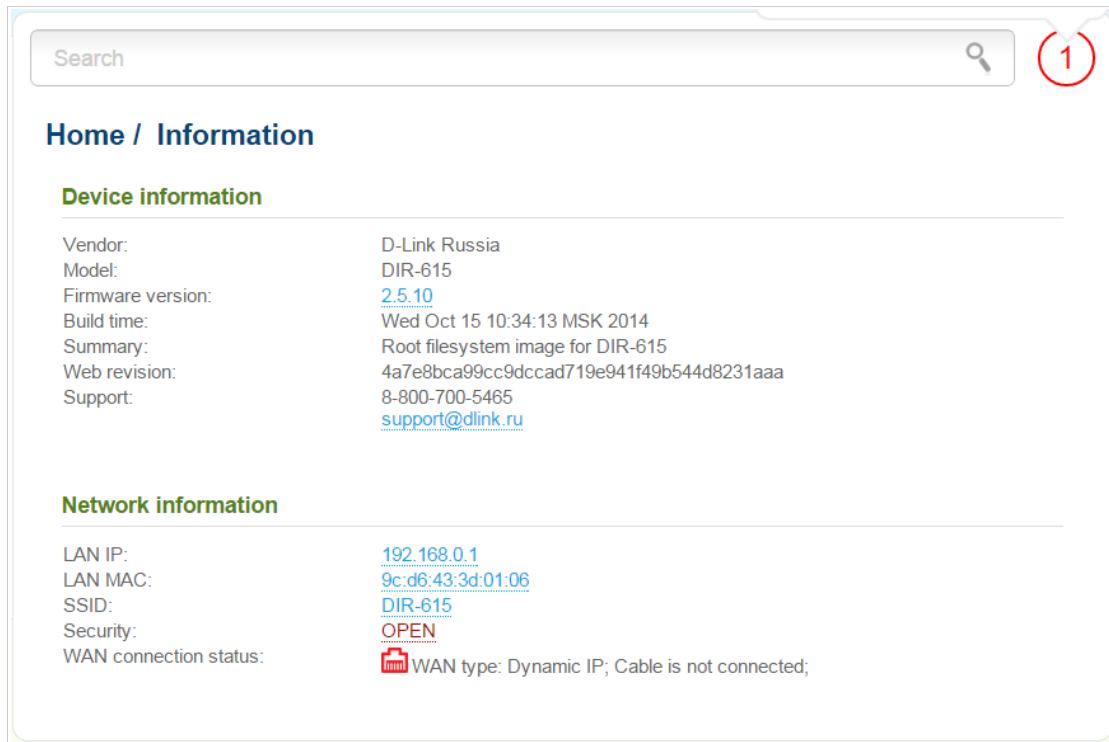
Search

1

Home / Information

Device information

| | |
|---|---|
| Vendor: | D-Link Russia |
| Model: | DIR-615 |
| Firmware version: | 2.5.10 |
| Build time: | Wed Oct 15 10:34:13 MSK 2014 |
| Summary: | Root filesystem image for DIR-615 |
| Web revision: | 4a7e8bca99cc9dccad719e941f49b544d8231aaa |
| Support: | 8-800-700-5465 support@dlink.ru |

Network information

| | |
|---|---|
| LAN IP: | 192.168.0.1 |
| LAN MAC: | 9c:d6:43:3d:01:06 |
| SSID: | DIR-615 |
| Security: | OPEN |
| WAN connection status: | WAN type: Dynamic IP; Cable is not connected; |